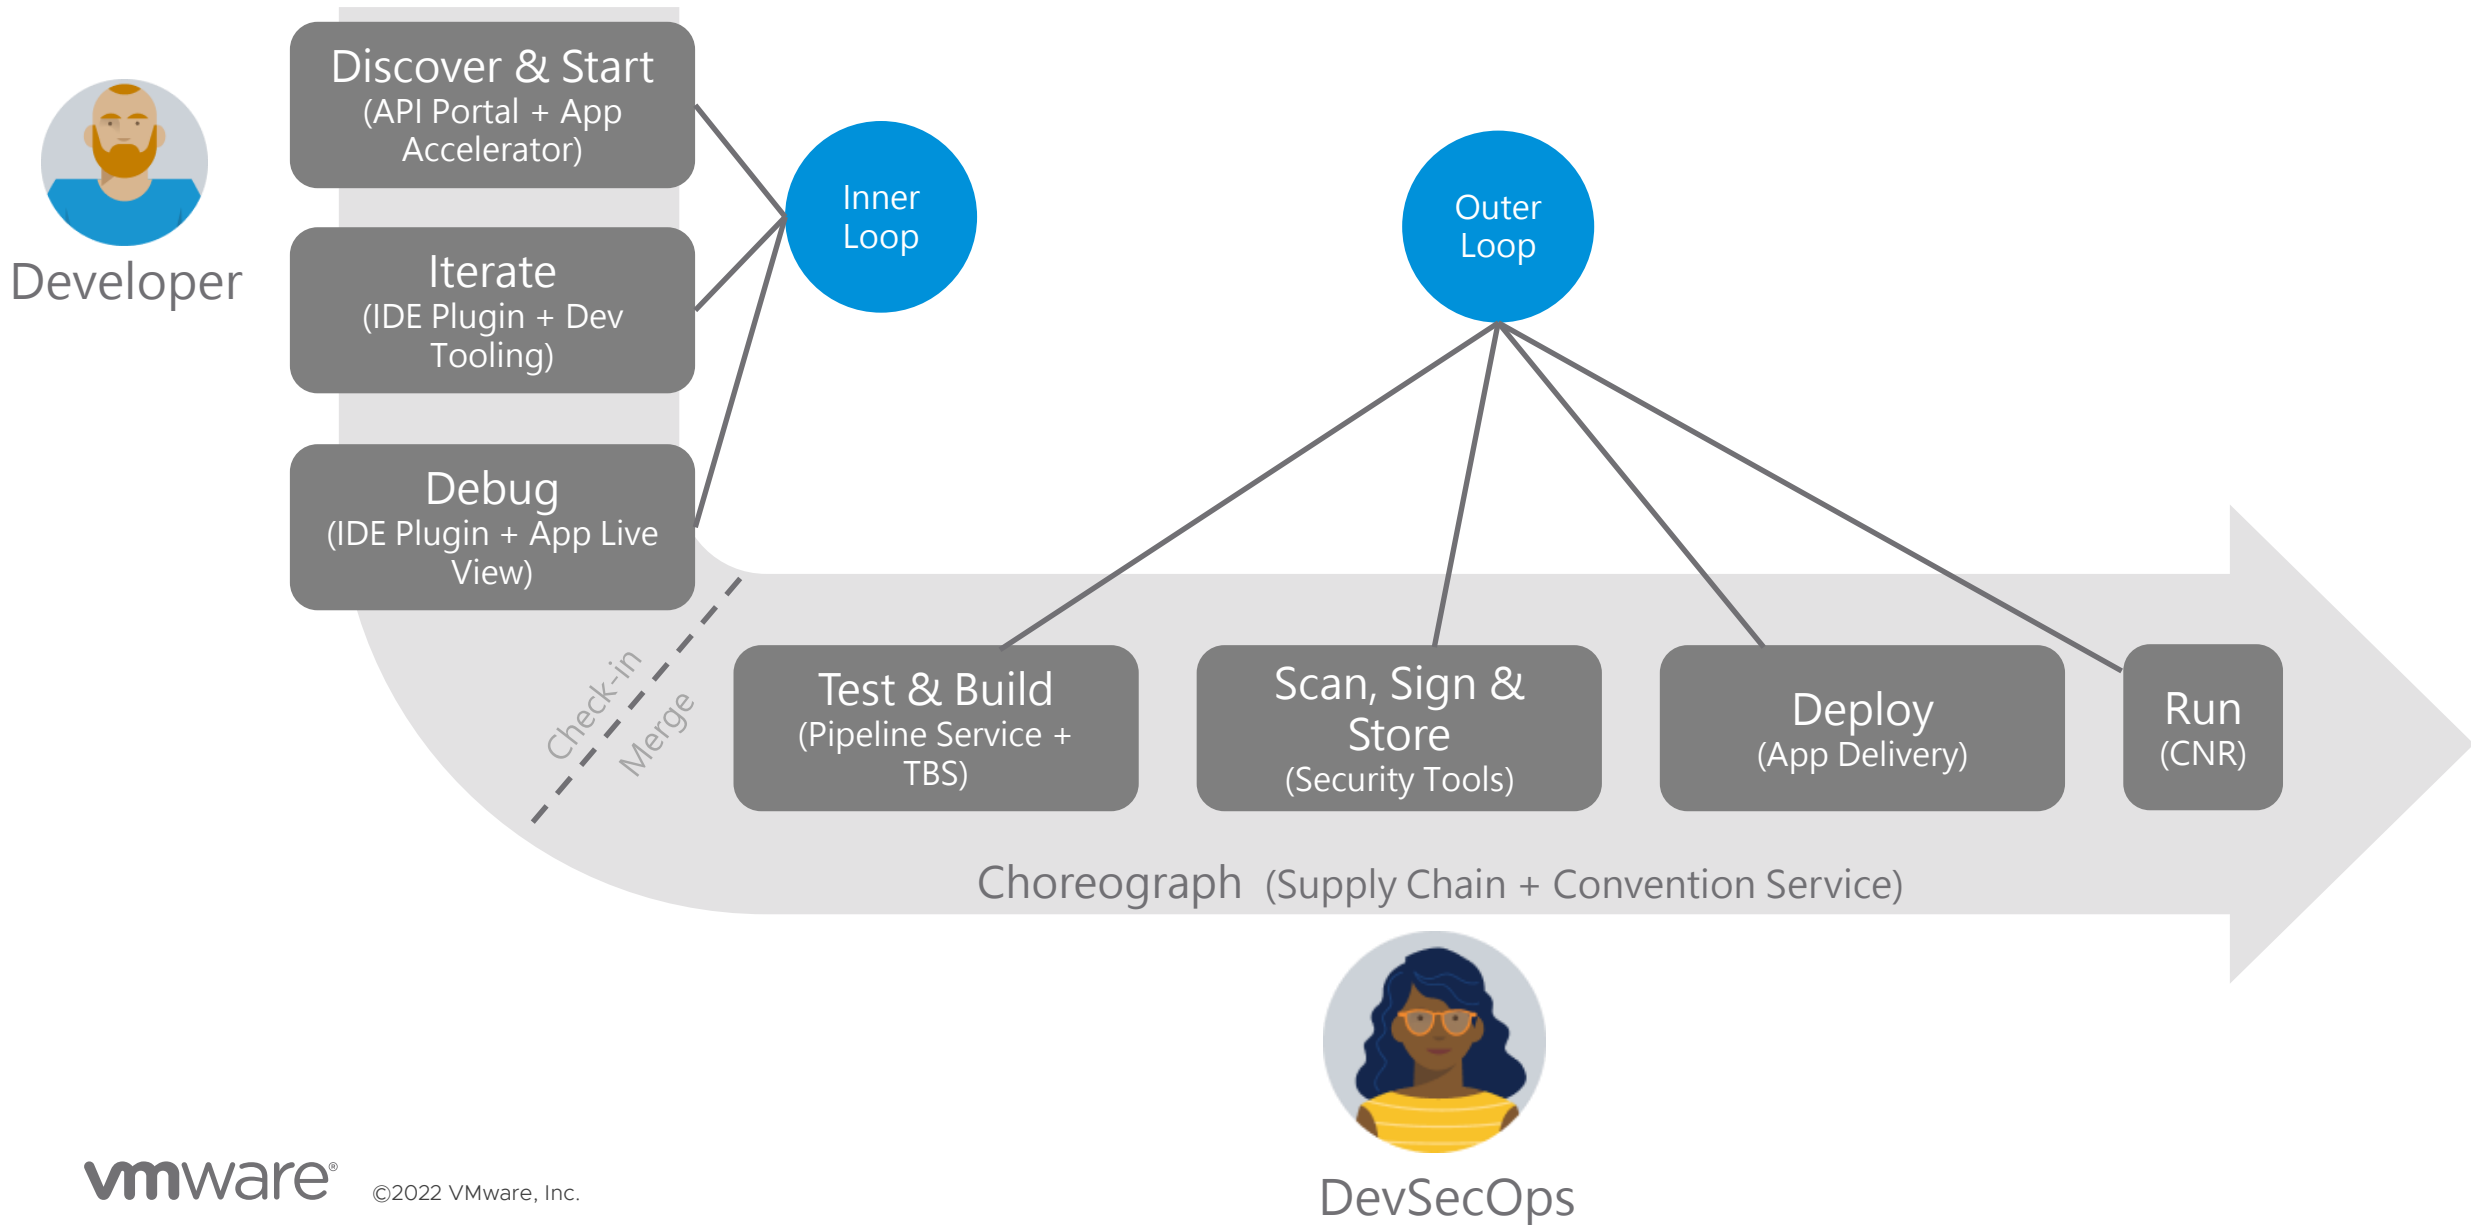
Developer

Discover & Start
(API Portal + App Accelerator)

Iterate
(IDE Plugin + Dev Tooling)

Debug
(IDE Plugin + App Live View)

Inner Loop

Outer Loop

Check-in

Merge

Test & Build
(Pipeline Service + TBS)

Scan, Sign & Store
(Security Tools)

Deploy
(App Delivery)

Run
(CNR)

Choreograph (Supply Chain + Convention Service)

DevSecOps

vmware®

©2022 VMware, Inc.